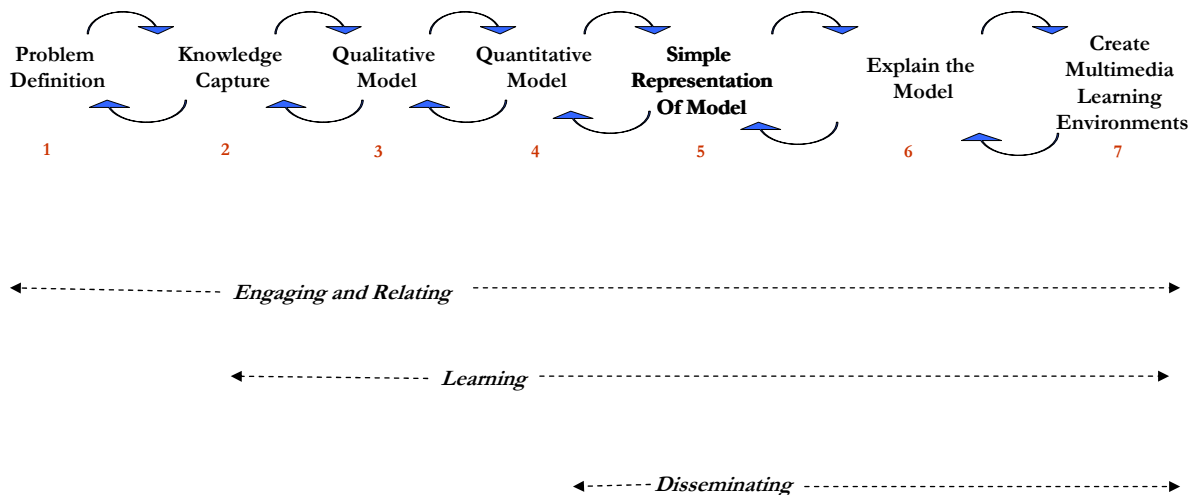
Problem Definition
1

Knowledge Capture
2

Qualitative Model
3

Quantitative Model
4

Simple Representation Of Model
5

Explain the Model
6

Create Multimedia Learning Environments
7

Engaging and Relating

Learning

Disseminating